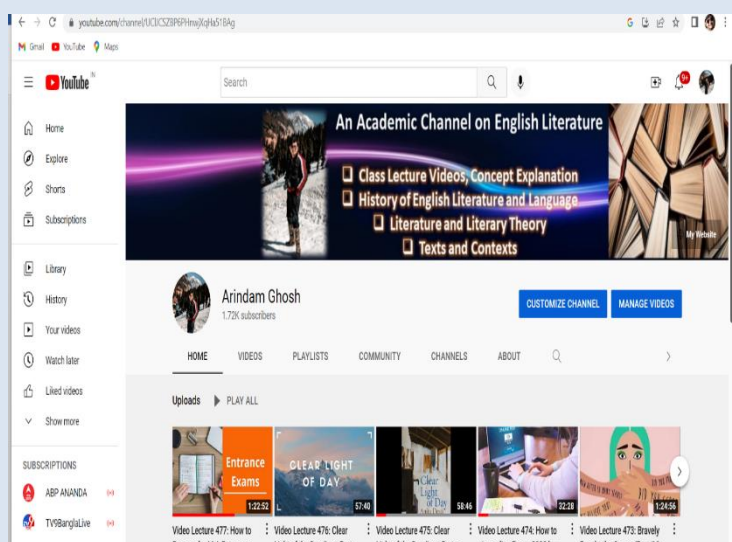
youtube.com/channel/UCICSZBP6PHmxjXqHa51BAg

Gmail YouTube Maps

YouTube IN

Search

Home
Explore
Shorts
Subscriptions
Library
History
Your videos
Watch later
Liked videos
Show more

SUBSCRIPTIONS
ABP ANANDA
TV9BanglaLive

An Academic Channel on English Literature
❑ Class Lecture Videos, Concept Explanation
❑ History of English Literature and Language
❑ Literature and Literary Theory
❑ Texts and Contexts

My Website

Arindam Ghosh
1.72K subscribers

CUSTOMIZE CHANNEL
MANAGE VIDEOS

HOME
VIDEOS
PLAYLISTS
COMMUNITY
CHANNELS
ABOUT

Uploads
PLAY ALL

Entrance Exams
1:22:52
CLEAR LIGHT OF DAY
57:40
Clear Light of Day
58:46
32:28
1:24:56

Video Lecture 477: How to
Video Lecture 476: Clear
Video Lecture 475: Clear
Video Lecture 474: How to
Video Lecture 473: Bravely